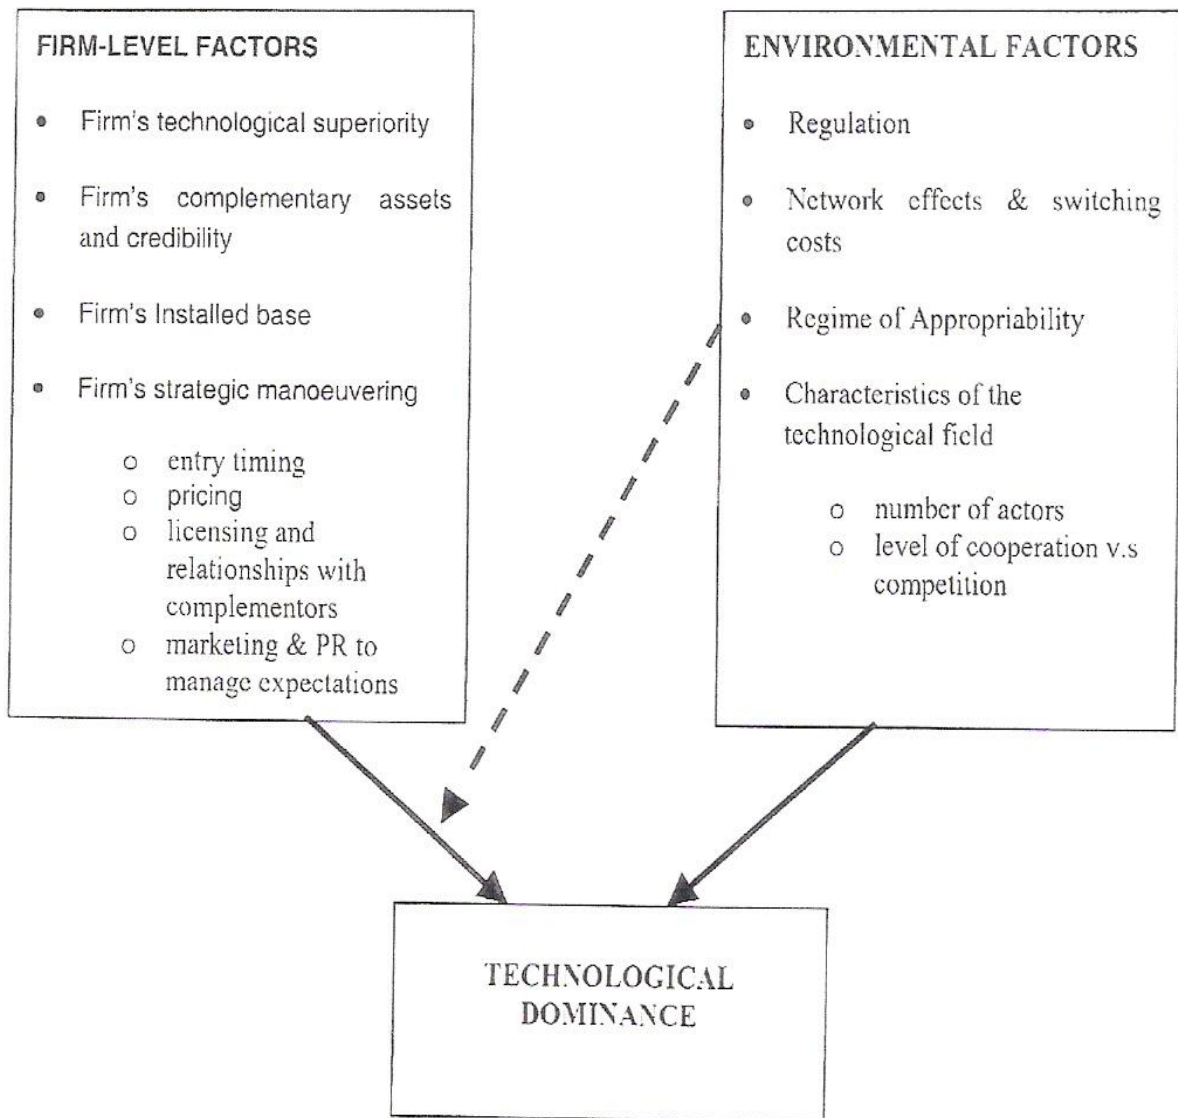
FIRM-LEVEL FACTORS

- Firm's technological superiority
- Firm's complementary assets and credibility
- Firm's Installed base
- Firm's strategic manoeuvering
  - o entry timing
  - o pricing
  - o licensing and relationships with complementors
  - o marketing & PR to manage expectations

ENVIRONMENTAL FACTORS

- Regulation
- Network effects & switching costs
- Regime of Appropriability
- Characteristics of the technological field
  - o number of actors
  - o level of cooperation v.s competition

TECHNOLOGICAL DOMINANCE